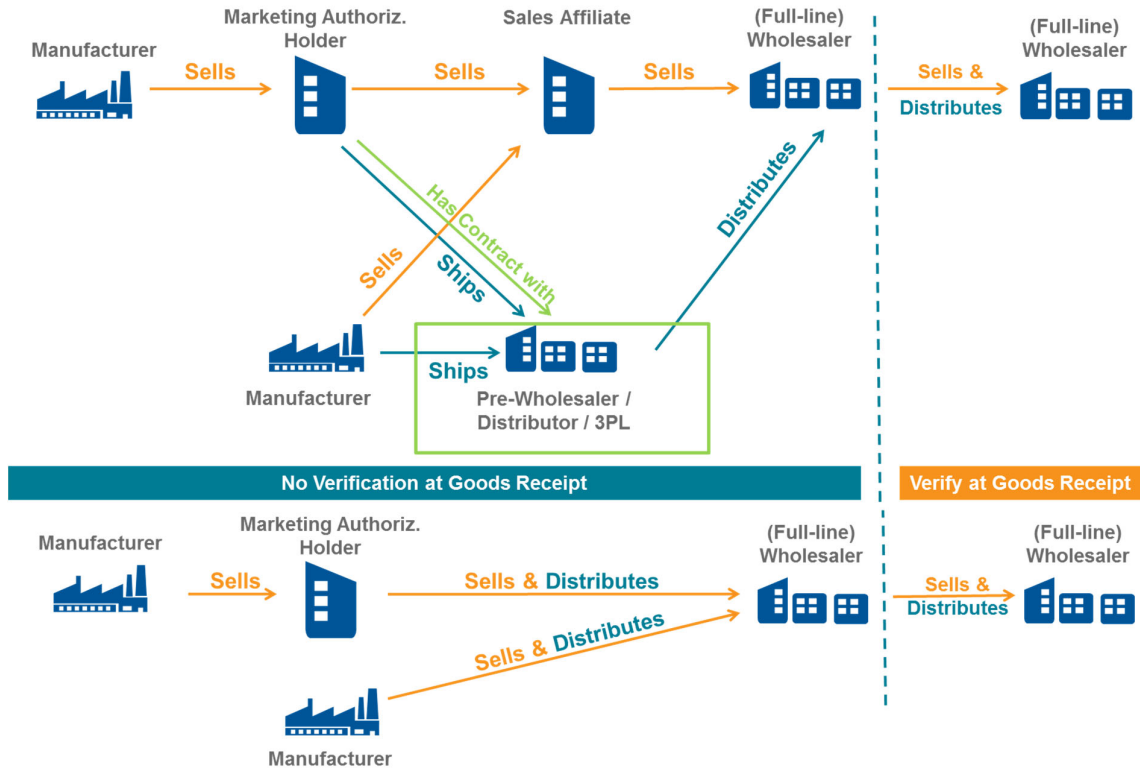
Manufacturer

Sells

Marketing Authoriz. Holder

Sells

Sales Affiliate

Sells

(Full-line) Wholesaler

Sells & Distributes

(Full-line) Wholesaler

Has Contract with

Ships

Sells

Distributes

Manufacturer

Ships

Pre-Wholesaler / Distributor / 3PL

No Verification at Goods Receipt

Verify at Goods Receipt

Manufacturer

Sells

Marketing Authoriz. Holder

Sells & Distributes

(Full-line) Wholesaler

Sells & Distributes

(Full-line) Wholesaler

Sells & Distributes

Manufacturer